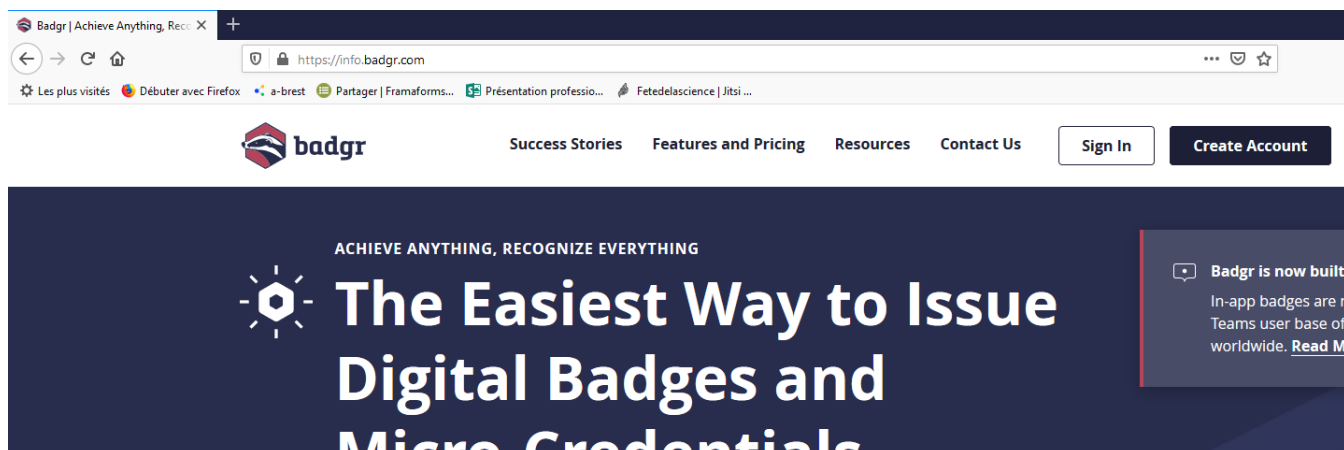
Badgr | Achieve Anything, Reco ×

https://info.badgr.com

Les plus visités  Débuter avec Firefox  a-brest  Partager | Framaforms...  Présentation professio...  Fetedelascience | Jitsi ...

badgr

Success Stories  Features and Pricing  Resources  Contact Us  Sign In  Create Account

ACHIEVE ANYTHING, RECOGNIZE EVERYTHING

The Easiest Way to Issue Digital Badges and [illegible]

Badgr is now built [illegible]

In-app badges are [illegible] Teams user base of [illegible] worldwide. Read M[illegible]